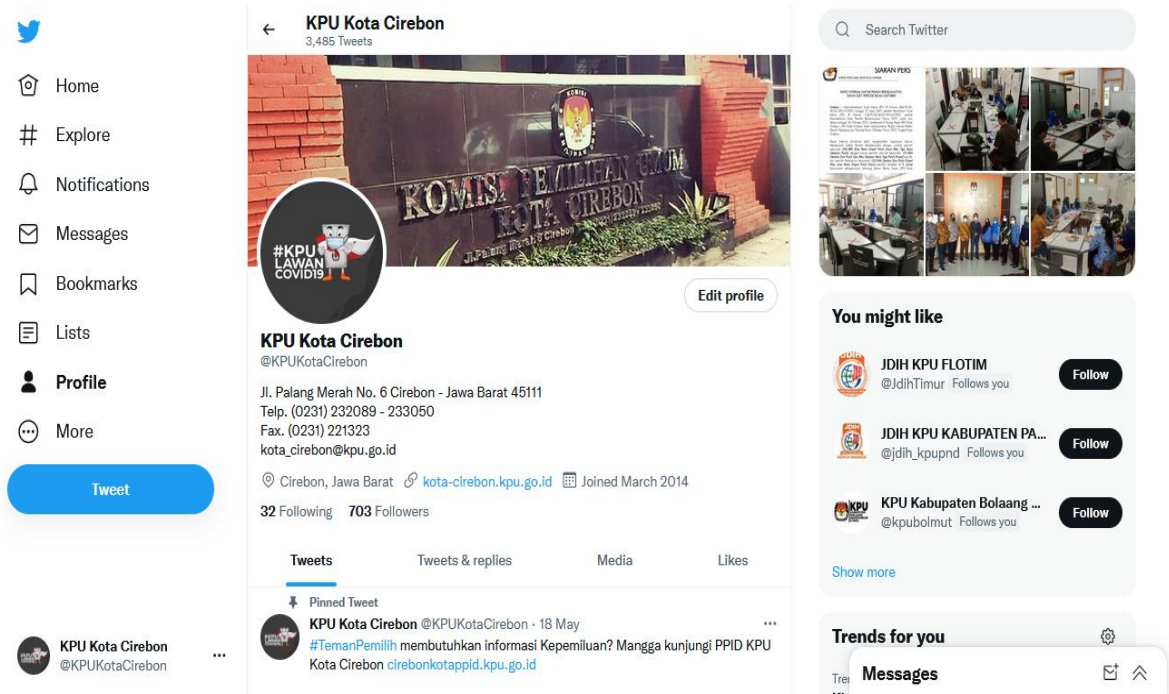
Home
Explore
Notifications
Messages
Bookmarks
Lists
Profile
More
Tweet

KPU Kota Cirebon
@KPUKotaCirebon

KPU Kota Cirebon
3,485 Tweets

KOMISI PEMILIHAN UMUM KOTA CIREBON
Jl. Palang Merah 6 Cirebon

#KPU LAWAN COVID19

Edit profile

KPU Kota Cirebon
@KPUKotaCirebon

Jl. Palang Merah No. 6 Cirebon - Jawa Barat 45111
Telp. (0231) 232089 - 233050
Fax. (0231) 221323
kota_cirebon@kpu.go.id

Cirebon, Jawa Barat kota-cirebon.kpu.go.id Joined March 2014

32 Following 703 Followers

Tweets Tweets & replies Media Likes

Pinned Tweet
KPU Kota Cirebon @KPUKotaCirebon · 18 May
#TemanPemilih membutuhkan informasi Kepemiluan? Mangga kunjungi PPID KPU Kota Cirebon cirebonkotappid.kpu.go.id

Search Twitter

SIARAN PERS

You might like

JDIH KPU FLOTIM
@JdihTimur Follows you
Follow

JDIH KPU KABUPATEN PA...
@jdih_kpupnd Follows you
Follow

KPU Kabupaten Bolaang ...
@kpubolmut Follows you
Follow

Show more

Trends for you

Tre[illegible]

Messages